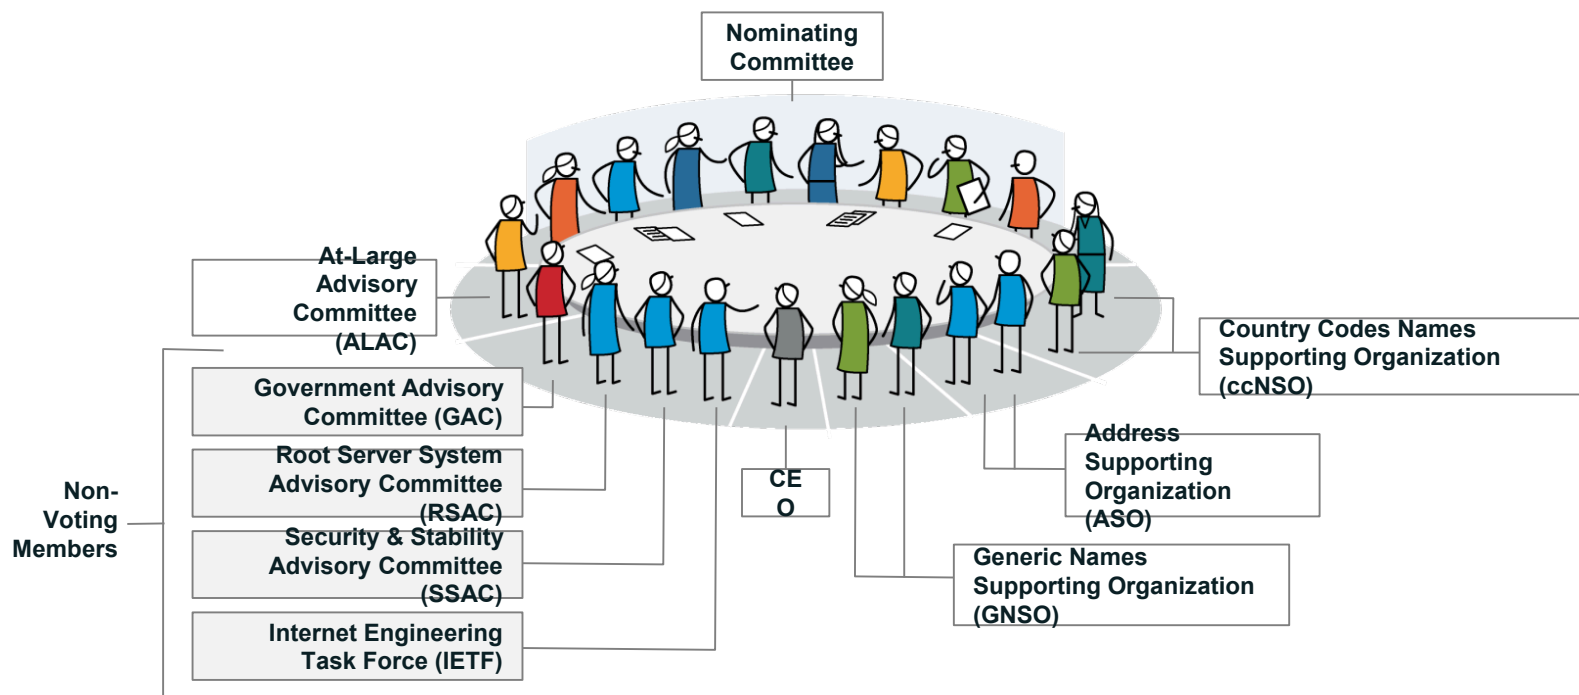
Nominating Committee

At-Large Advisory Committee (ALAC)

Non-Voting Members

Government Advisory Committee (GAC)

Root Server System Advisory Committee (RSAC)

Security & Stability Advisory Committee (SSAC)

Internet Engineering Task Force (IETF)

CE O

Country Codes Names Supporting Organization (ccNSO)

Address Supporting Organization (ASO)

Generic Names Supporting Organization (GNSO)